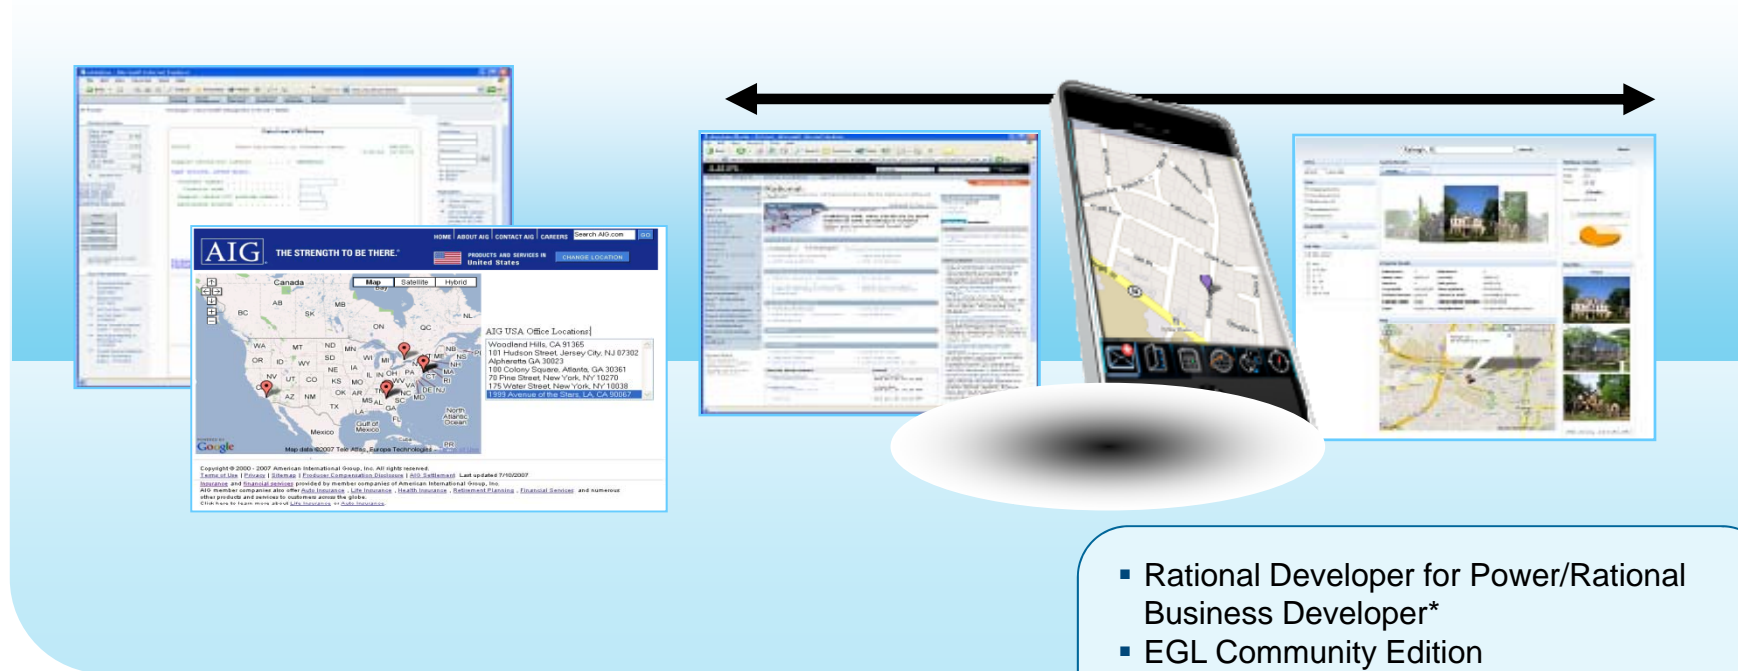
AIG THE STRENGTH TO BE THERE.

HOME | ABOUT AIG | CONTACT AIG | CAREERS

Search AIG.com GO

PRODUCTS AND SERVICES IN United States

CHANGE LOCATION

Map Satellite Hybrid

Canada

AIG USA Office Locations

Woodland Hills, CA 91365
101 Hudson Street, Jersey City, NJ 07302
Alpharetta GA 30023
100 Colony Square, Atlanta, GA 30361
70 Pine Street, New York, NY 10270
175 Water Street, New York, NY 10038
1999 Avenue of the Stars, LA, CA 90067

Mexico

Google

Map data ©2007 Tele Atlas, Europa Technologies

Copyright © 2000 - 2007 American International Group, Inc. All rights reserved.

- Rational Developer for Power/Rational Business Developer*
- EGL Community Edition